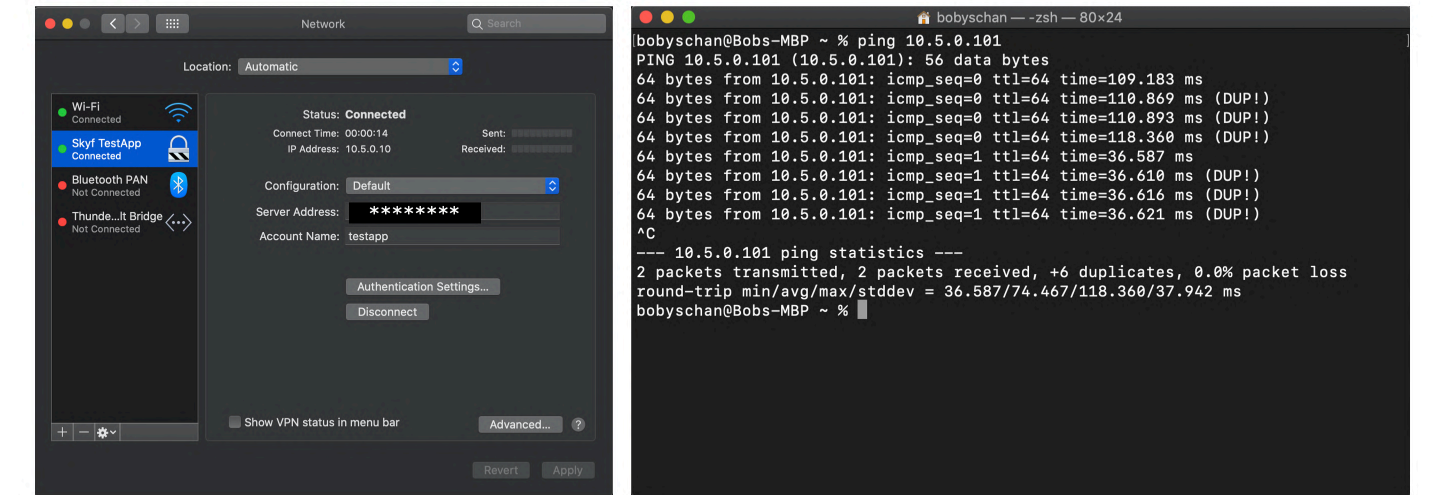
Network

Search

Location: Automatic

Wi-Fi
Connected

Skyf TestApp
Connected

Bluetooth PAN
Not Connected

Thunde...lt Bridge
Not Connected

Status: Connected

Connect Time: 00:00:14
IP Address: 10.5.0.10

Sent:
Received:

Configuration: Default

Server Address: ********

Account Name: testapp

Authentication Settings...

Disconnect

Show VPN status in menu bar

Advanced...

?

Revert

Apply

bobyschan — -zsh — 80×24

bobyschan@Bobs-MBP ~ % ping 10.5.0.101
PING 10.5.0.101 (10.5.0.101): 56 data bytes
64 bytes from 10.5.0.101: icmp_seq=0 ttl=64 time=109.183 ms
64 bytes from 10.5.0.101: icmp_seq=0 ttl=64 time=110.869 ms (DUP!)
64 bytes from 10.5.0.101: icmp_seq=0 ttl=64 time=110.893 ms (DUP!)
64 bytes from 10.5.0.101: icmp_seq=0 ttl=64 time=118.360 ms (DUP!)
64 bytes from 10.5.0.101: icmp_seq=1 ttl=64 time=36.587 ms
64 bytes from 10.5.0.101: icmp_seq=1 ttl=64 time=36.610 ms (DUP!)
64 bytes from 10.5.0.101: icmp_seq=1 ttl=64 time=36.616 ms (DUP!)
64 bytes from 10.5.0.101: icmp_seq=1 ttl=64 time=36.621 ms (DUP!)
^C
--- 10.5.0.101 ping statistics ---
2 packets transmitted, 2 packets received, +6 duplicates, 0.0% packet loss
round-trip min/avg/max/stddev = 36.587/74.467/118.360/37.942 ms
bobyschan@Bobs-MBP ~ %